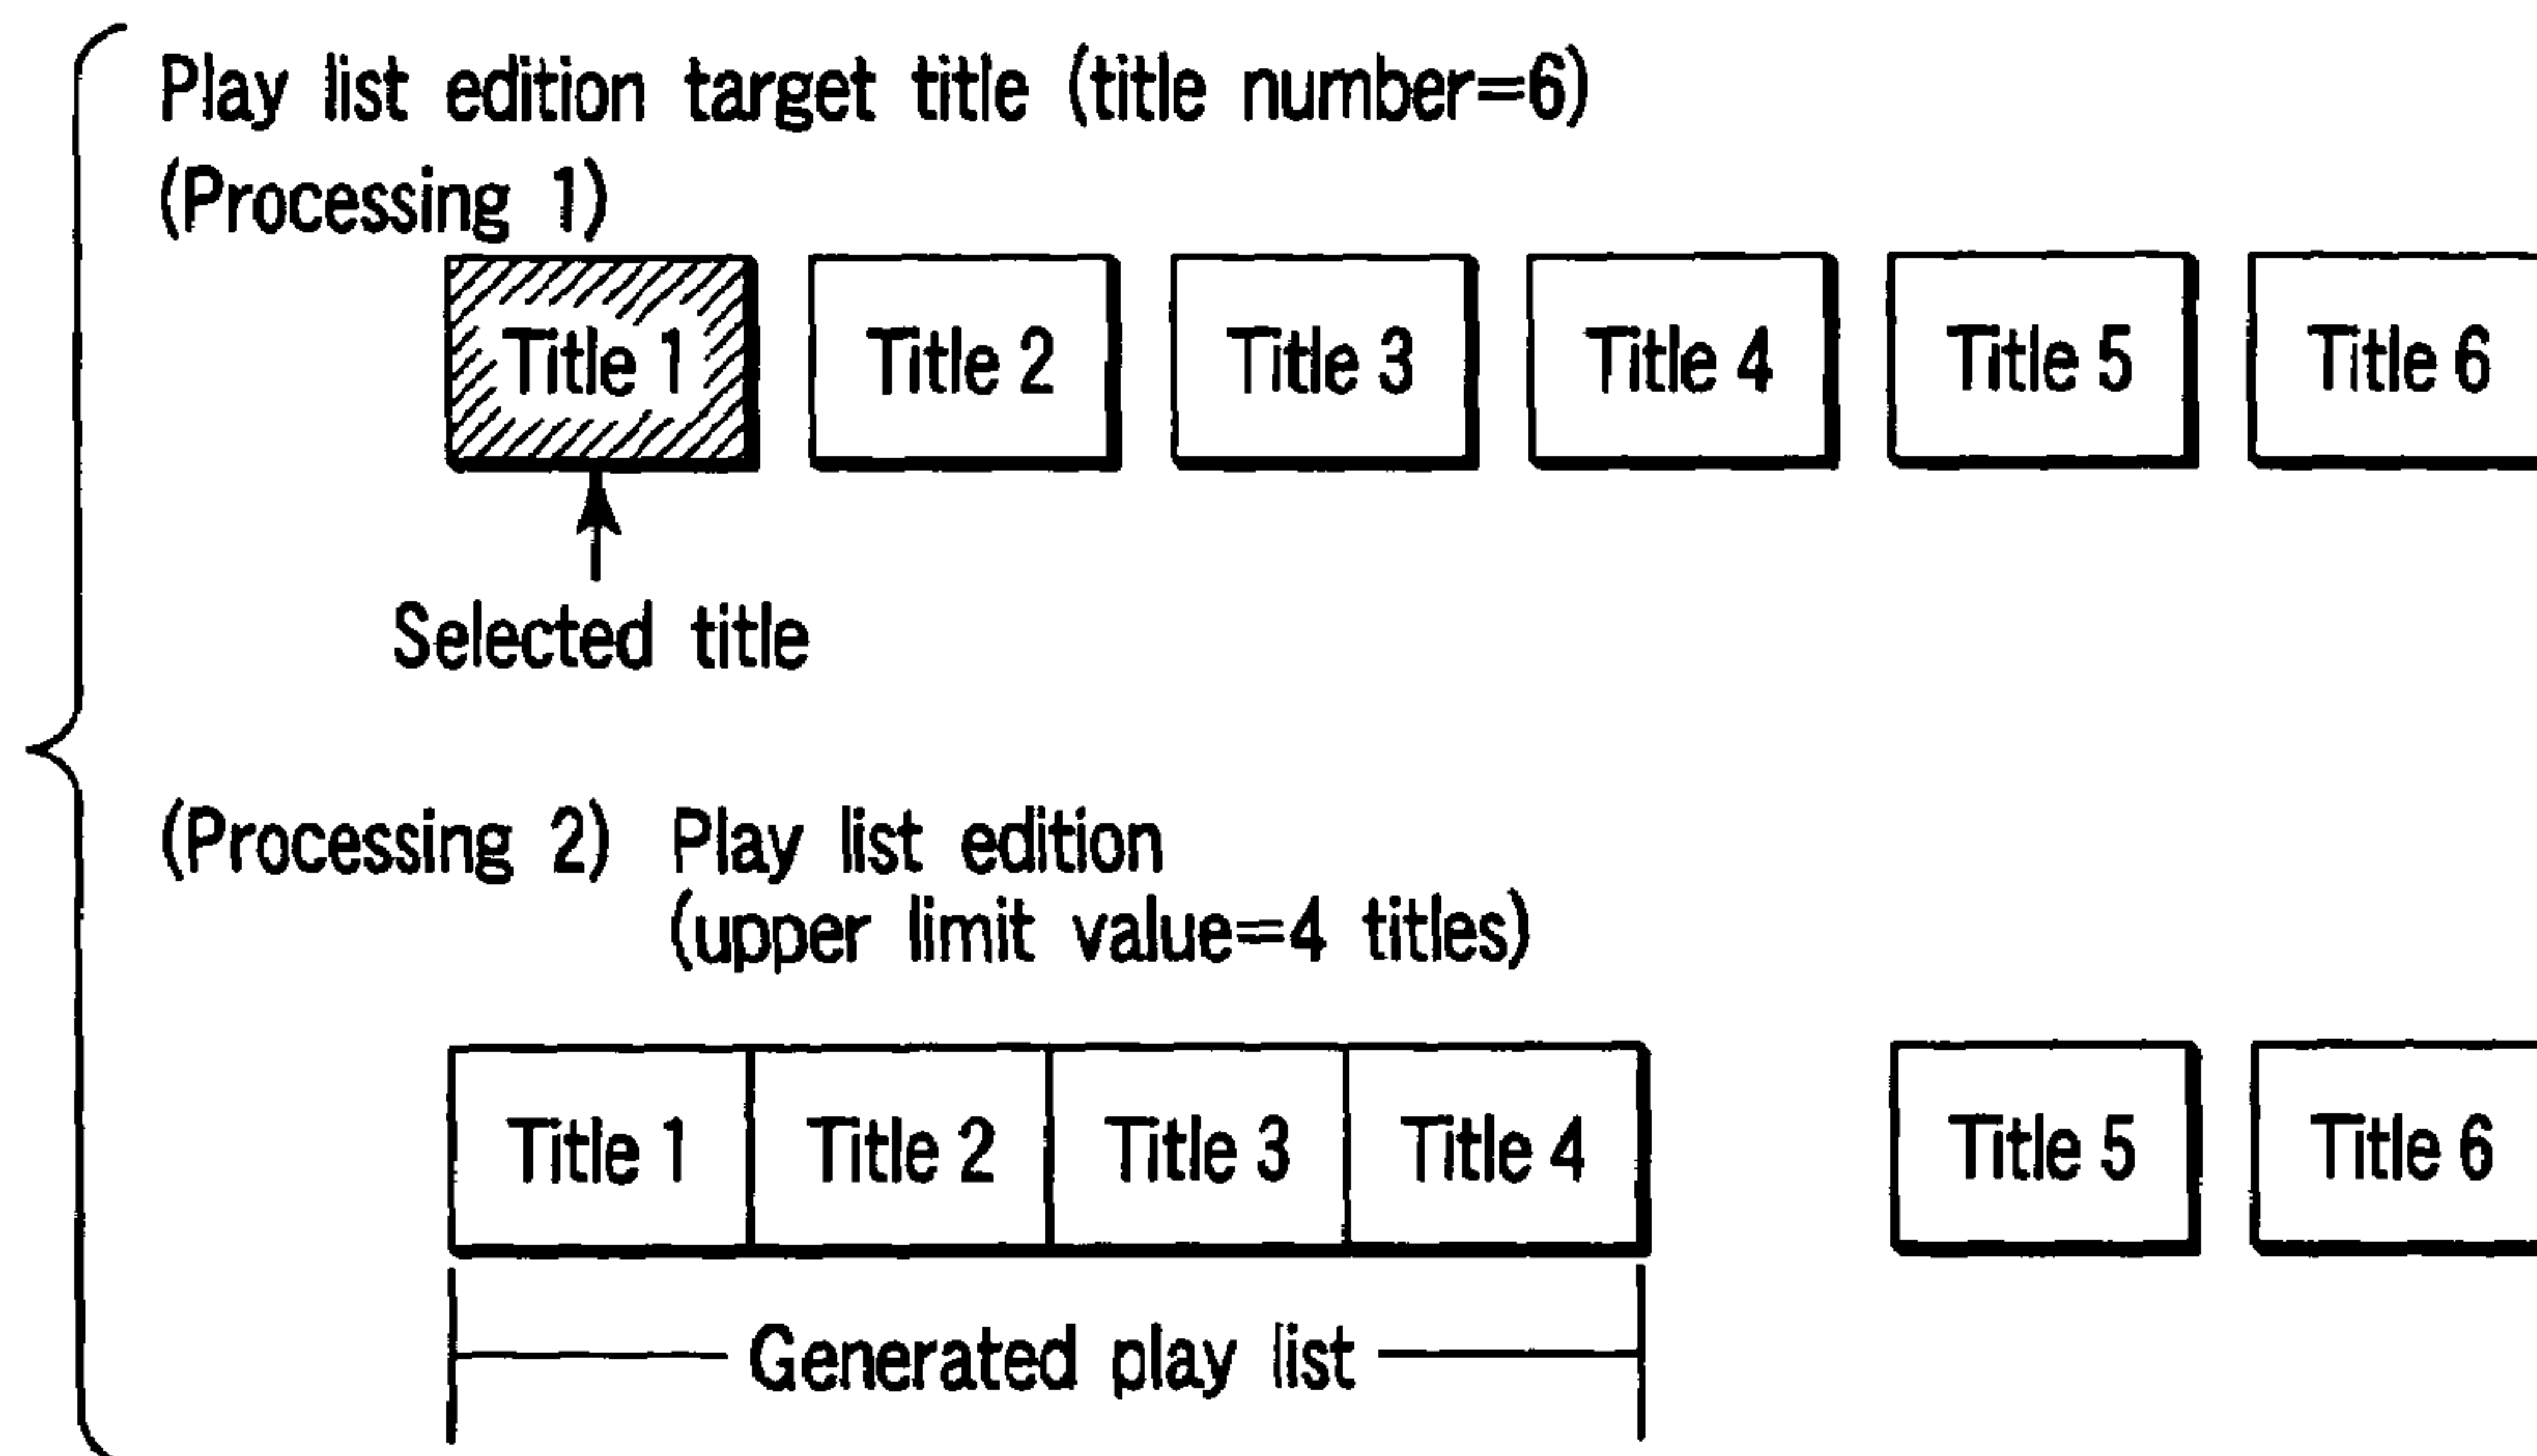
Play list edition target title (title number=6)
(Processing 1)

Title 1

Title 2

Title 3

Title 4

Title 5

Title 6

Selected title

(Processing 2) Play list edition (upper limit value=4 titles)

Title 1

Title 2

Title 3

Title 4

Title 5

Title 6

Generated play list